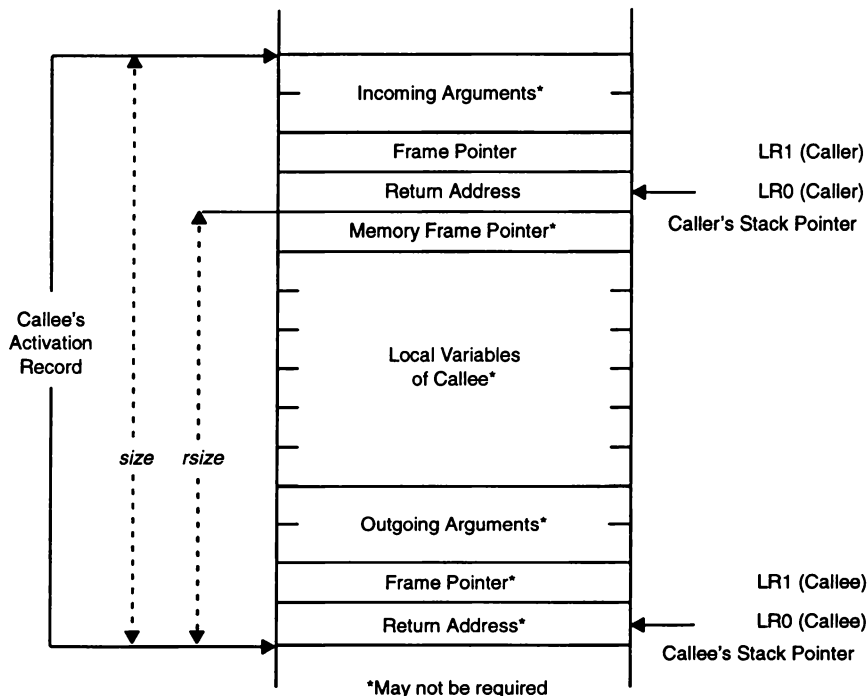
Incoming Arguments*

Frame Pointer

LR1 (Caller)

Return Address

LR0 (Caller)

Caller's Stack Pointer

Memory Frame Pointer*

Callee's Activation Record

Local Variables of Callee*

size

rsize

Outgoing Arguments*

Frame Pointer*

LR1 (Callee)

Return Address*

LR0 (Callee)

Callee's Stack Pointer

*May not be required